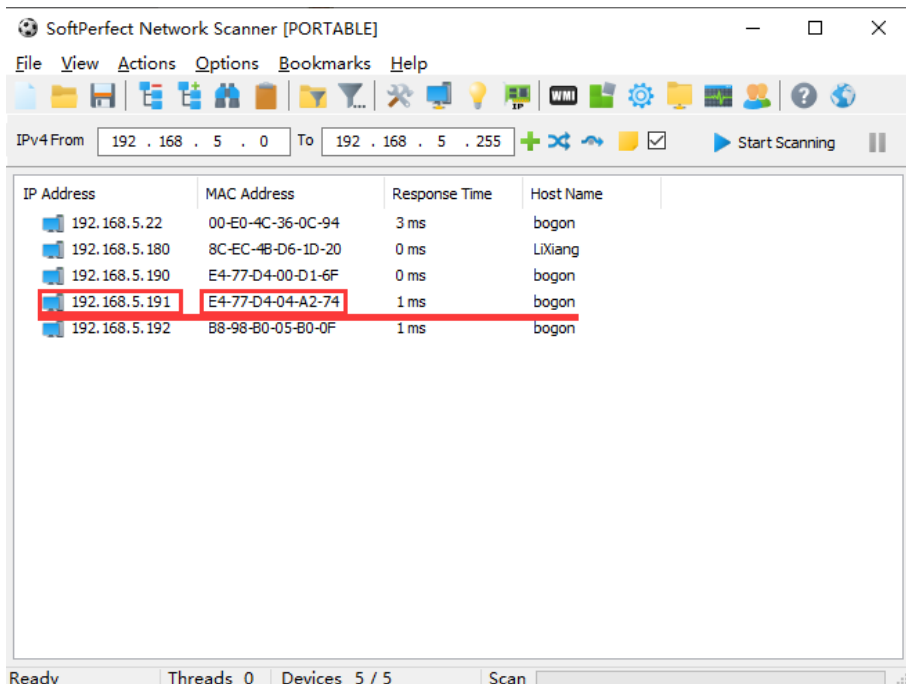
SoftPerfect Network Scanner [PORTABLE]

File View Actions Options Bookmarks Help

IP WMI

IPv4 From 192 . 168 . 5 . 0 To 192 . 168 . 5 . 255 Start Scanning

| IP Address | MAC Address | Response Time | Host Name |
|---|---|---|---|
| 192.168.5.22 | 00-E0-4C-36-0C-94 | 3 ms | bogon |
| 192.168.5.180 | 8C-EC-4B-D6-1D-20 | 0 ms | LiXiang |
| 192.168.5.190 | E4-77-D4-00-D1-6F | 0 ms | bogon |
| 192.168.5.191 | E4-77-D4-04-A2-74 | 1 ms | bogon |
| 192.168.5.192 | B8-98-B0-05-B0-0F | 1 ms | bogon |

Ready Threads 0 Devices 5 / 5 Scan